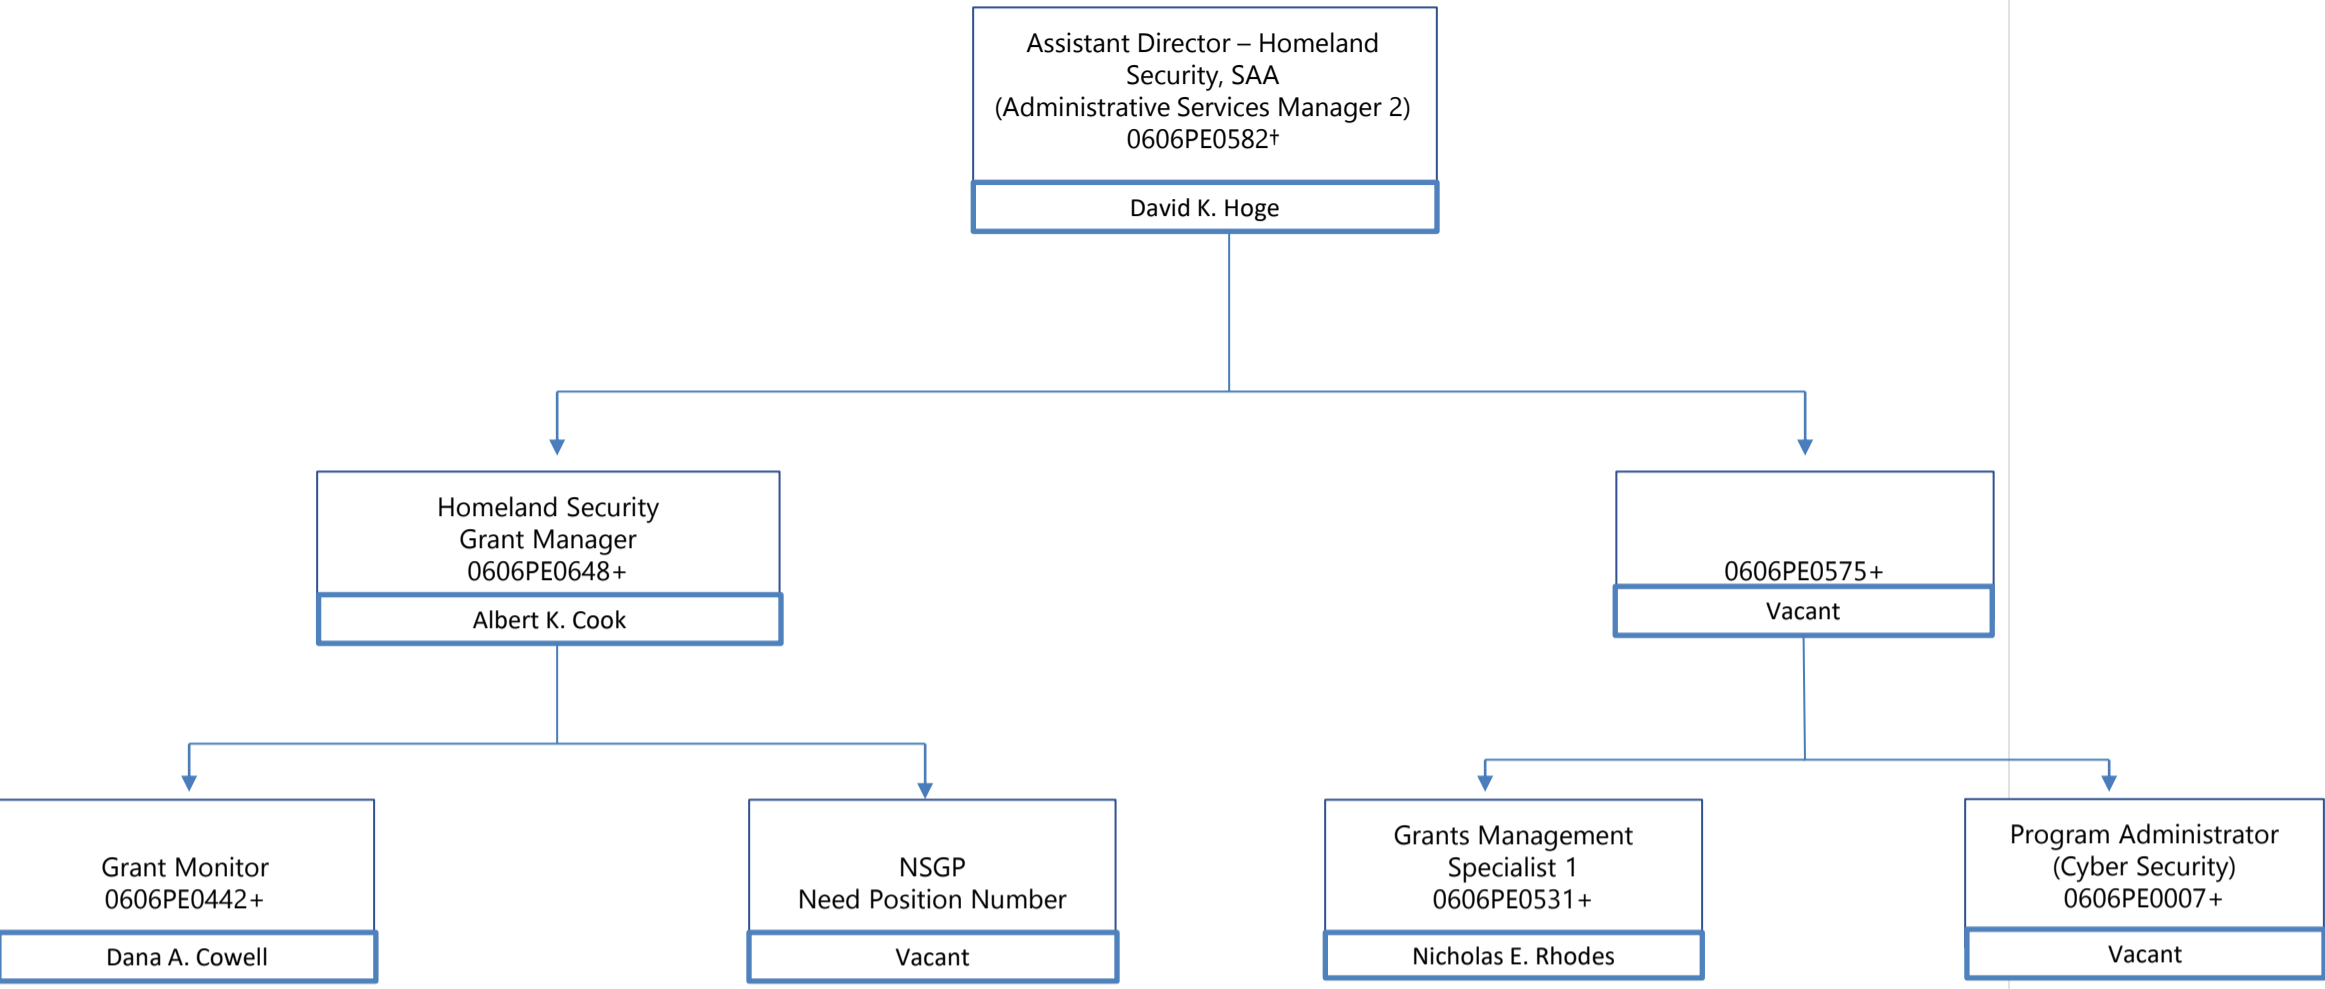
Assistant Director – Homeland Security, SAA
(Administrative Services Manager 2)
0606PE0582†

David K. Hoge

Homeland Security
Grant Manager
0606PE0648+

Albert K. Cook

0606PE0575+

Vacant

Grant Monitor
0606PE0442+

Dana A. Cowell

NSGP
Need Position Number

Vacant

Grants Management Specialist 1
0606PE0531+

Nicholas E. Rhodes

Program Administrator
(Cyber Security)
0606PE0007+

Vacant